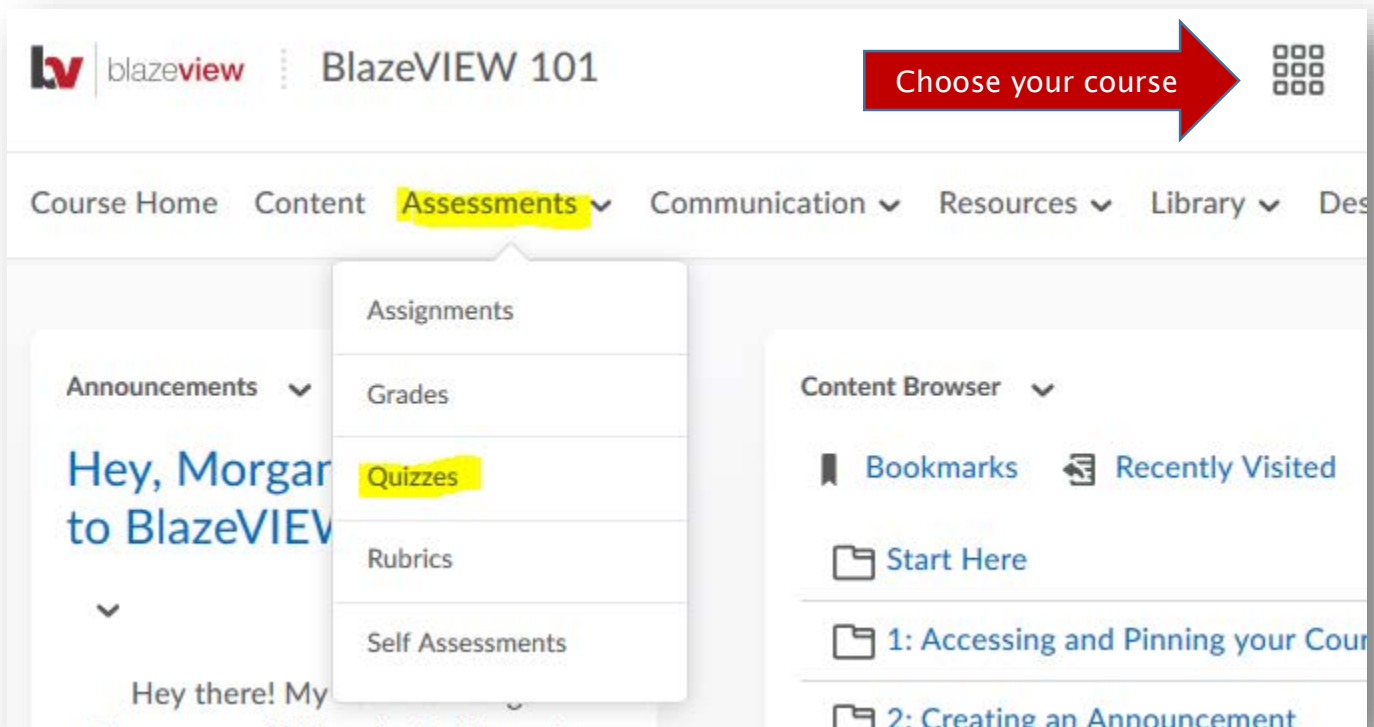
bv blazeview BlazeVIEW 101

Choose your course

Course Home Content Assessments Communication Resources Library Des

Assignments
Grades
Quizzes
Rubrics
Self Assessments

Announcements

Hey, Morgar
to BlazeVIEV

Hey there! My

Content Browser

Bookmarks Recently Visited

Start Here
1: Accessing and Pinning your Cour
2: Creating an Announcement